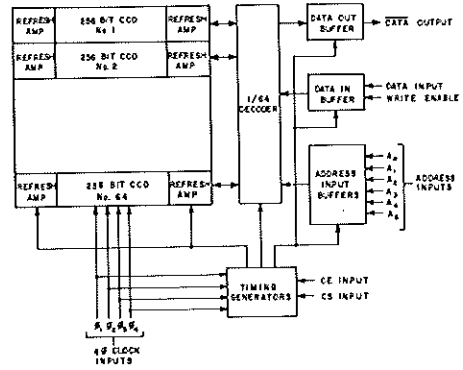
REFRESH AMP

256 BIT CCD No. 1

REFRESH AMP

REFRESH AMP

256 BIT CCD No. 2

REFRESH AMP

REFRESH AMP

256 BIT CCD No. 64

REFRESH AMP

1/64 DECODER

DATA OUT BUFFER

$\overline{DATA}$ OUTPUT

DATA IN BUFFER

DATA INPUT

WRITE ENABLE

ADDRESS INPUT BUFFERS

$A_0$ $A_1$ $A_2$ $A_3$ $A_4$ $A_5$ $A_6$

ADDRESS INPUTS

TIMING GENERATORS

CE INPUT

CS INPUT

$\phi_1$ $\phi_2$ $\phi_3$ $\phi_4$

4 $\phi$ CLOCK INPUTS